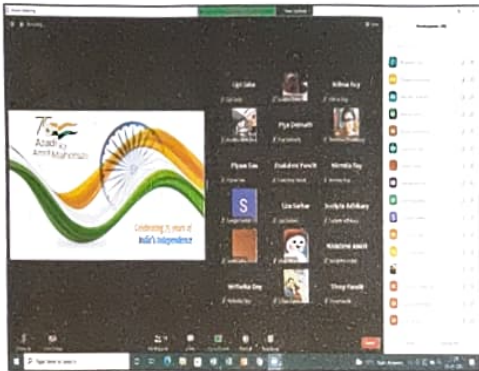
75
Azadi Ka
Amrit Mahotsav

Celebrating 75 years of India's Independence

Lipi Sahu
Nilima Roy
Piya Debnath
Piyasa Das
Shakshi Pandit
Nirmita Roy
S
Lisa Sarkar
Sushjita Adhikary
Nandini Ansari
Nirbadita Dey
Tirna Pandit